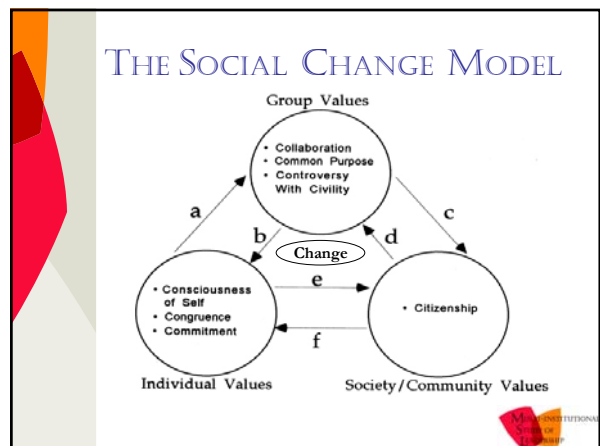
THE SOCIAL CHANGE MODEL

Group Values

• Collaboration
• Common Purpose
• Controversy With Civility

a

b

Change

d

c

• Consciousness of Self
• Congruence
• Commitment

e

• Citizenship

f

Individual Values

Society/Community Values

M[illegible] INSTITUTIONAL S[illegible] OF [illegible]